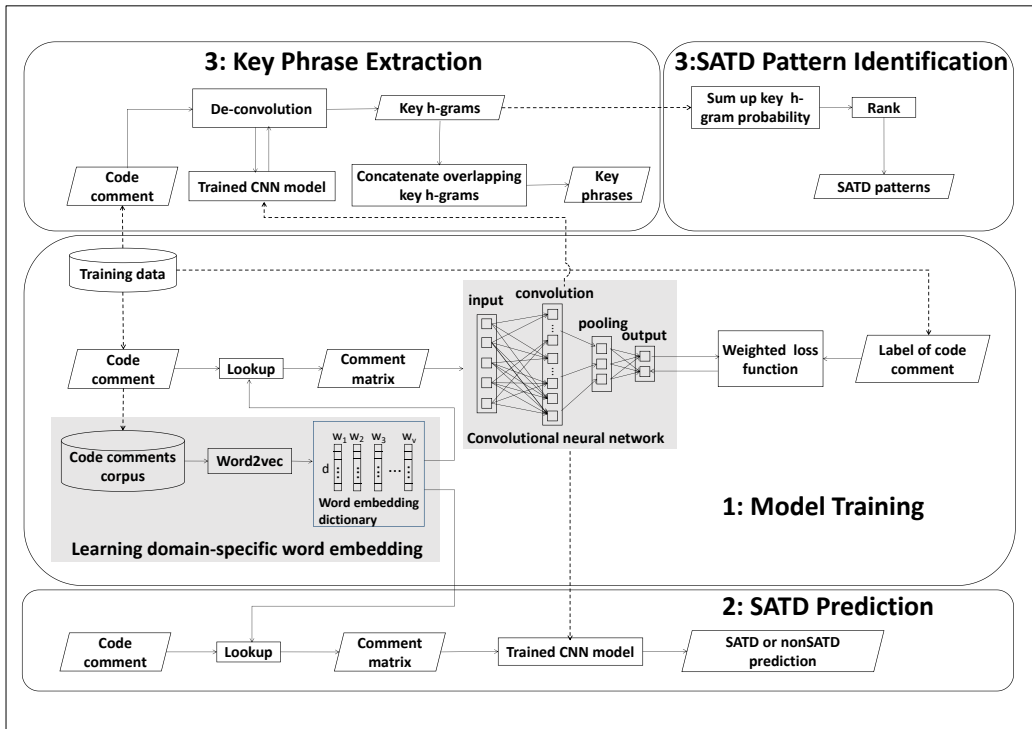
3: Key Phrase Extraction

3:SATD Pattern Identification

De-convolution

Key h-grams

Sum up key h-gram probability

Rank

Code comment

Trained CNN model

Concatenate overlapping key h-grams

Key phrases

SATD patterns

Training data

input

convolution

pooling

output

Code comment

Lookup

Comment matrix

Weighted loss function

Label of code comment

Code comments corpus

Word2vec

$w_1$ $w_2$ $w_3$ $w_v$

d

Word embedding dictionary

Convolutional neural network

1: Model Training

Learning domain-specific word embedding

2: SATD Prediction

Code comment

Lookup

Comment matrix

Trained CNN model

SATD or nonSATD prediction